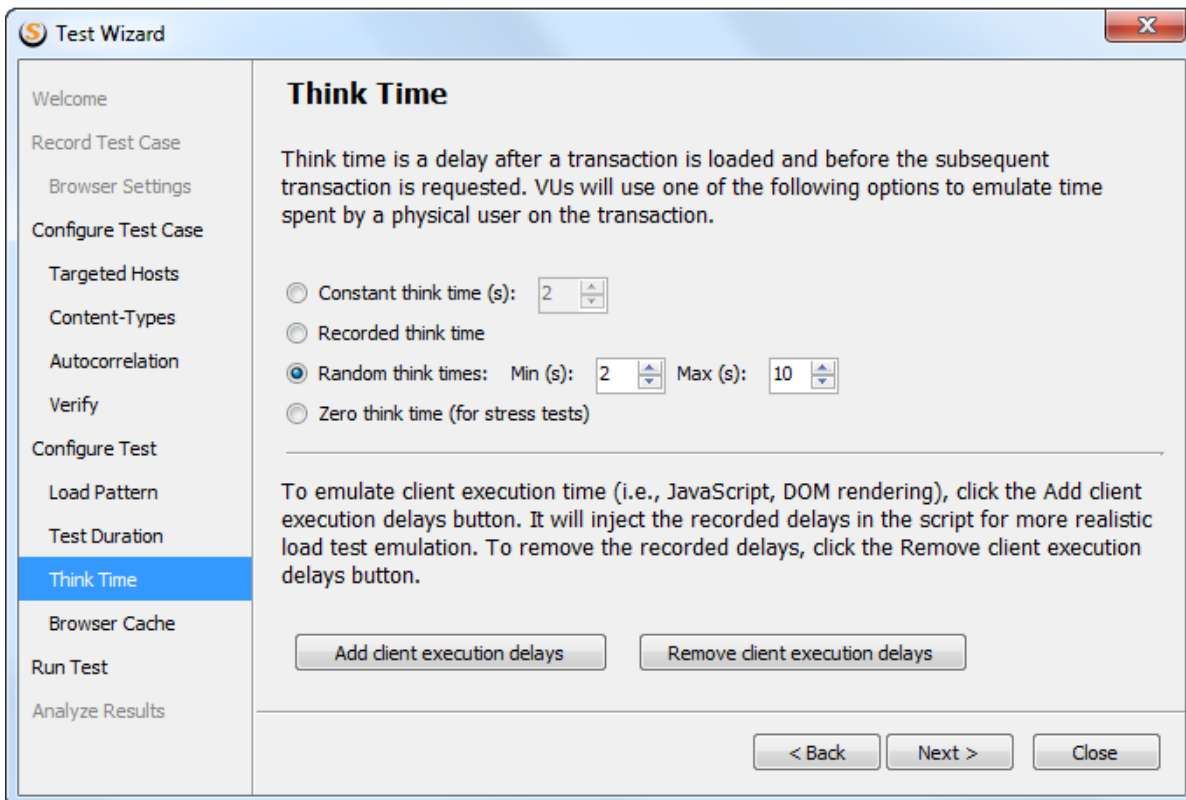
Test Wizard

Welcome
Record Test Case
Browser Settings
Configure Test Case
Targeted Hosts
Content-Types
Autocorrelation
Verify
Configure Test
Load Pattern
Test Duration
Think Time
Browser Cache
Run Test
Analyze Results

Think Time

Think time is a delay after a transaction is loaded and before the subsequent transaction is requested. VUs will use one of the following options to emulate time spent by a physical user on the transaction.

Constant think time (s): 2
Recorded think time
Random think times: Min (s): 2 Max (s): 10
Zero think time (for stress tests)

To emulate client execution time (i.e., JavaScript, DOM rendering), click the Add client execution delays button. It will inject the recorded delays in the script for more realistic load test emulation. To remove the recorded delays, click the Remove client execution delays button.

Add client execution delays
Remove client execution delays

< Back
Next >
Close